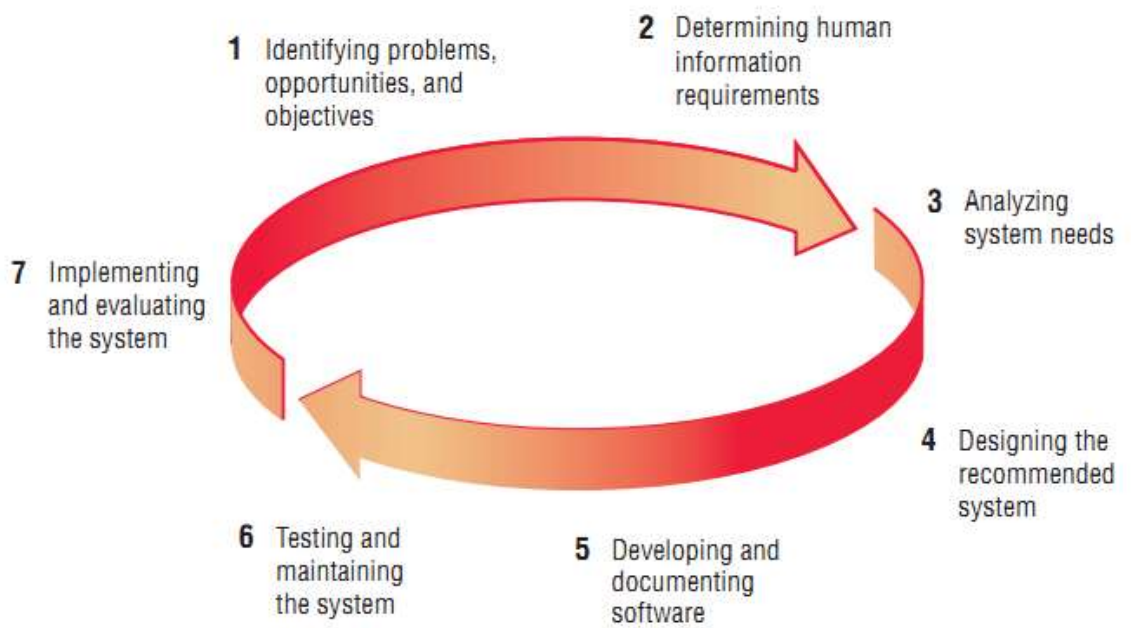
1 Identifying problems, opportunities, and objectives

2 Determining human information requirements

3 Analyzing system needs

4 Designing the recommended system

5 Developing and documenting software

6 Testing and maintaining the system

7 Implementing and evaluating the system